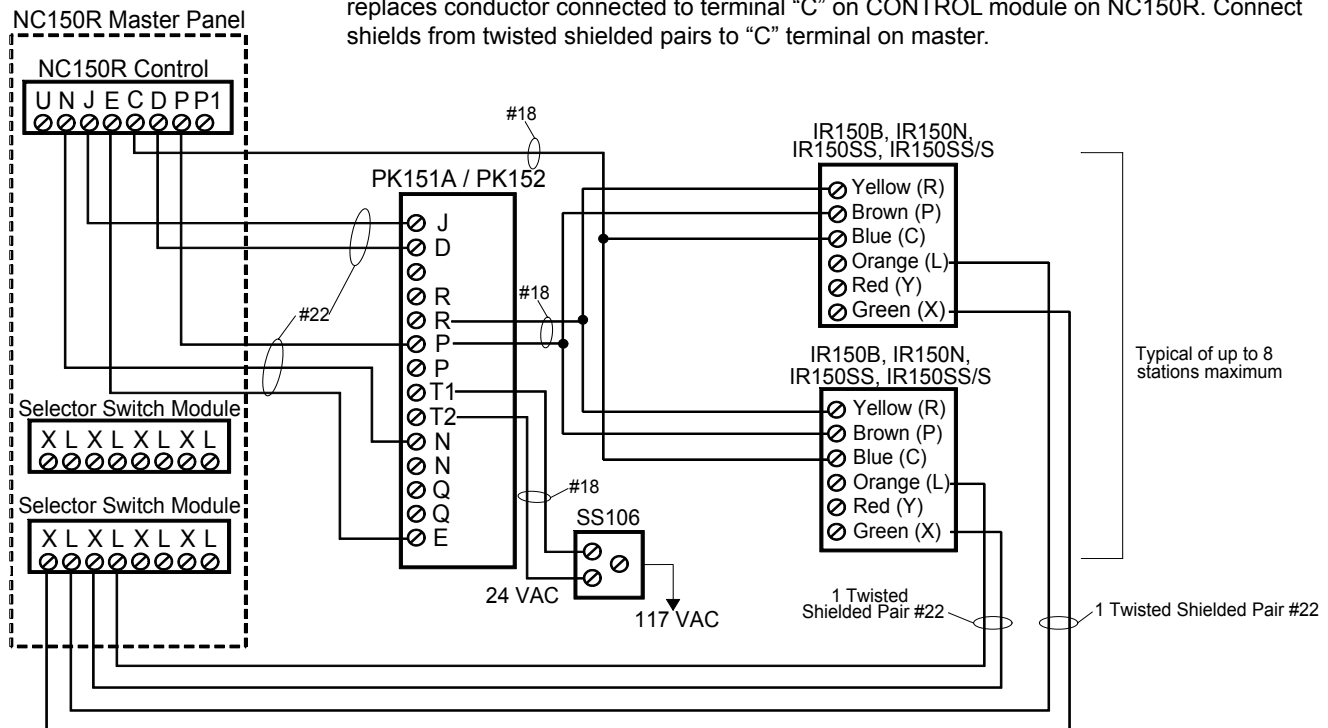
NC150R Master Panel

replaces conductor connected to terminal "C" on CONTROL module on NC150R. Connect shields from twisted shielded pairs to "C" terminal on master.

NC150R Control
U N J E C D P P1

#18

IR150B, IR150N, IR150SS, IR150SS/S

PK151A / PK152

Yellow (R)
Brown (P)
Blue (C)
Orange (L)
Red (Y)
Green (X)

J
D
R
R
P
P
T1
T2
N
N
Q
Q
E

#18

#22

IR150B, IR150N, IR150SS, IR150SS/S

Typical of up to 8 stations maximum

Selector Switch Module
X L X L X L X L

Yellow (R)
Brown (P)
Blue (C)
Orange (L)
Red (Y)
Green (X)

#18

Selector Switch Module
X L X L X L X L

SS106

24 VAC

117 VAC

1 Twisted Shielded Pair #22

1 Twisted Shielded Pair #22